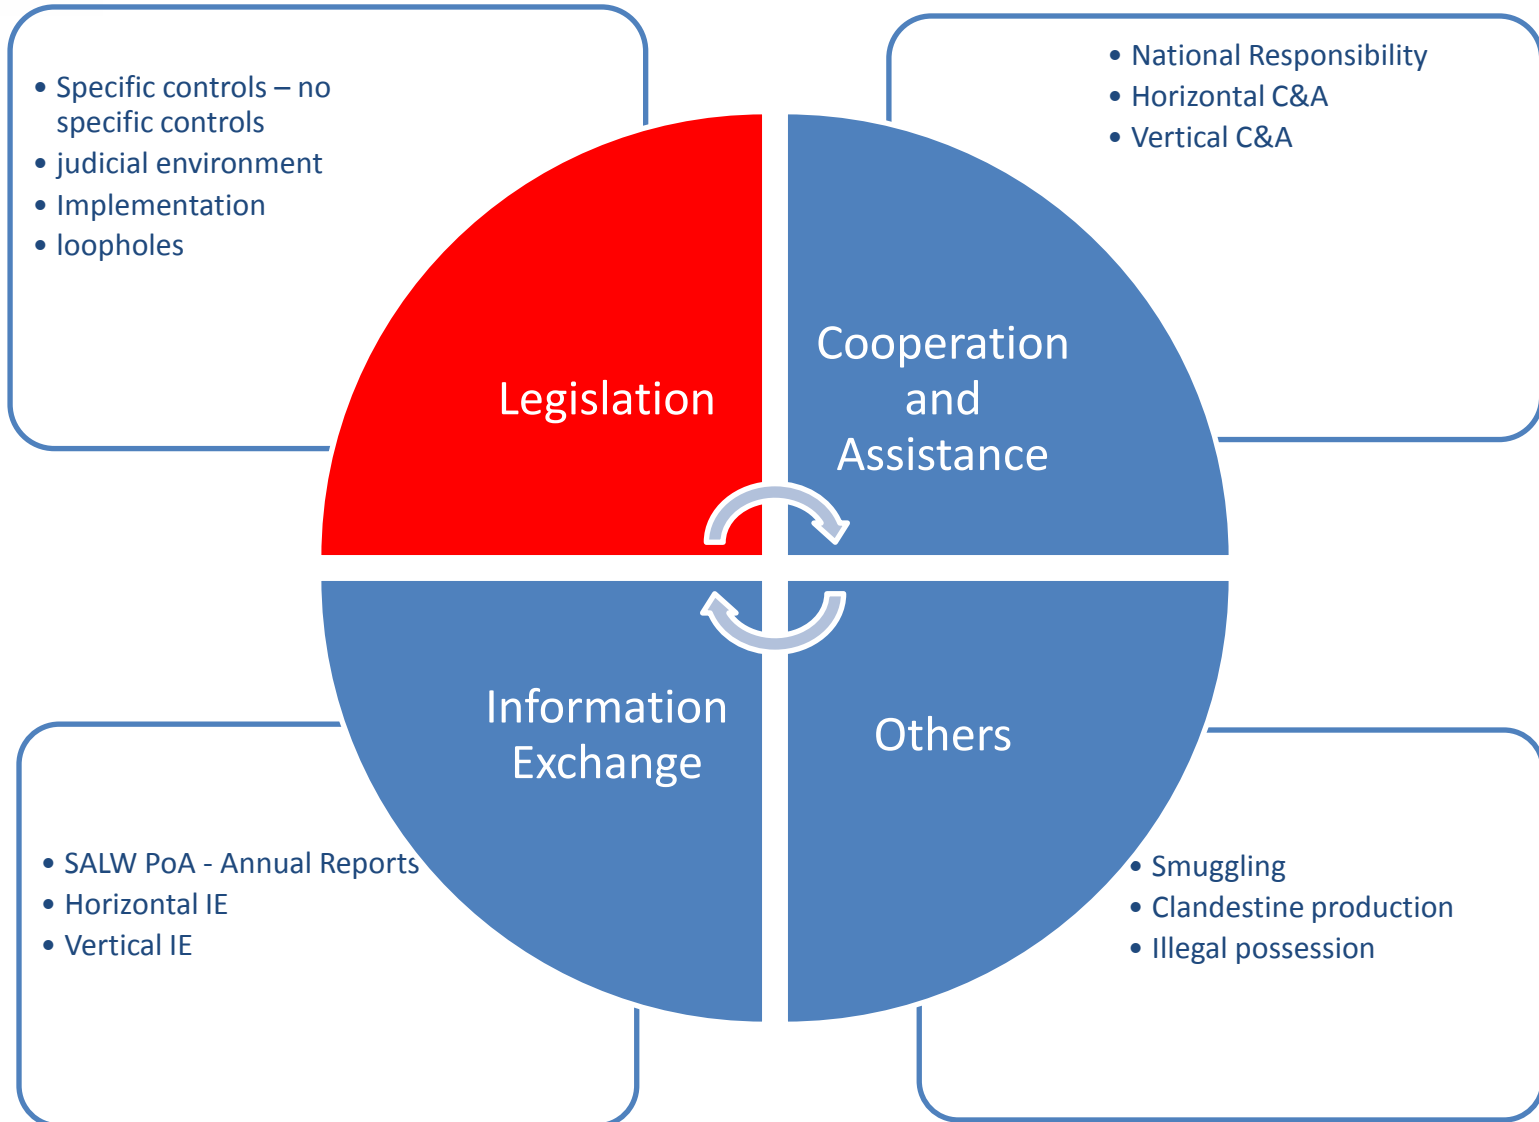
• Specific controls – no specific controls
• judicial environment
• Implementation
• loopholes

• National Responsibility
• Horizontal C&A
• Vertical C&A

Legislation

Cooperation and Assistance

Information Exchange

Others

• SALW PoA - Annual Reports
• Horizontal IE
• Vertical IE

• Smuggling
• Clandestine production
• Illegal possession